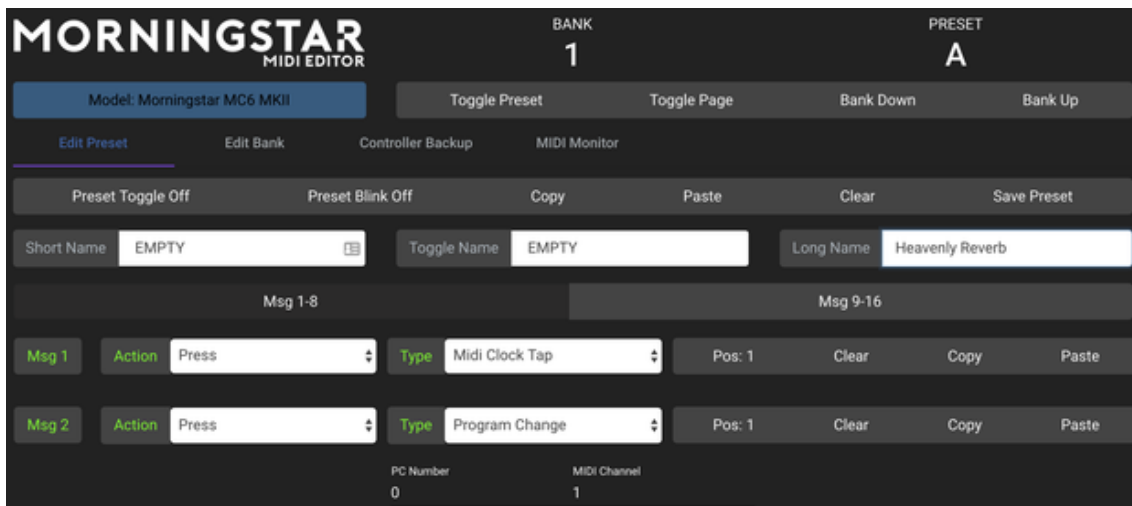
MORNINGSTAR
MIDI EDITOR

BANK
1

PRESET
A

Model: Morningstar MC6 MKII

Toggle Preset
Toggle Page
Bank Down
Bank Up

Edit Preset
Edit Bank
Controller Backup
MIDI Monitor

Preset Toggle Off
Preset Blink Off
Copy
Paste
Clear
Save Preset

Short Name
EMPTY
Toggle Name
EMPTY
Long Name
Heavenly Reverb

Msg 1-8
Msg 9-16

Msg 1
Action
Press
Type
Midi Clock Tap
Pos: 1
Clear
Copy
Paste

Msg 2
Action
Press
Type
Program Change
Pos: 1
Clear
Copy
Paste

PC Number
0
MIDI Channel
1